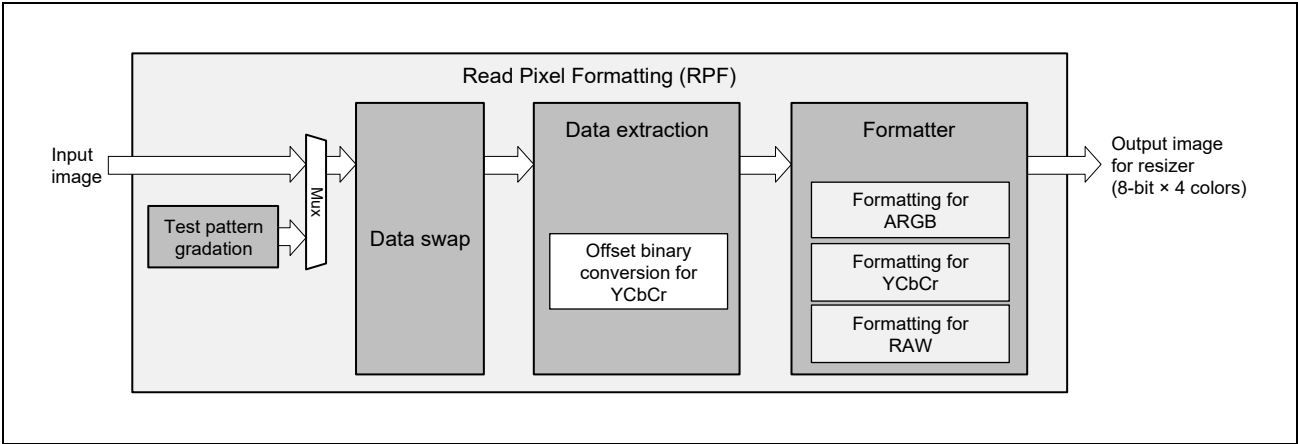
Read Pixel Formatting (RPF)

Input image

Test pattern gradation

Mux

Data swap

Data extraction

Offset binary conversion for YCbCr

Formatter

Formatting for ARGB

Formatting for YCbCr

Formatting for RAW

Output image for resizer (8-bit × 4 colors)